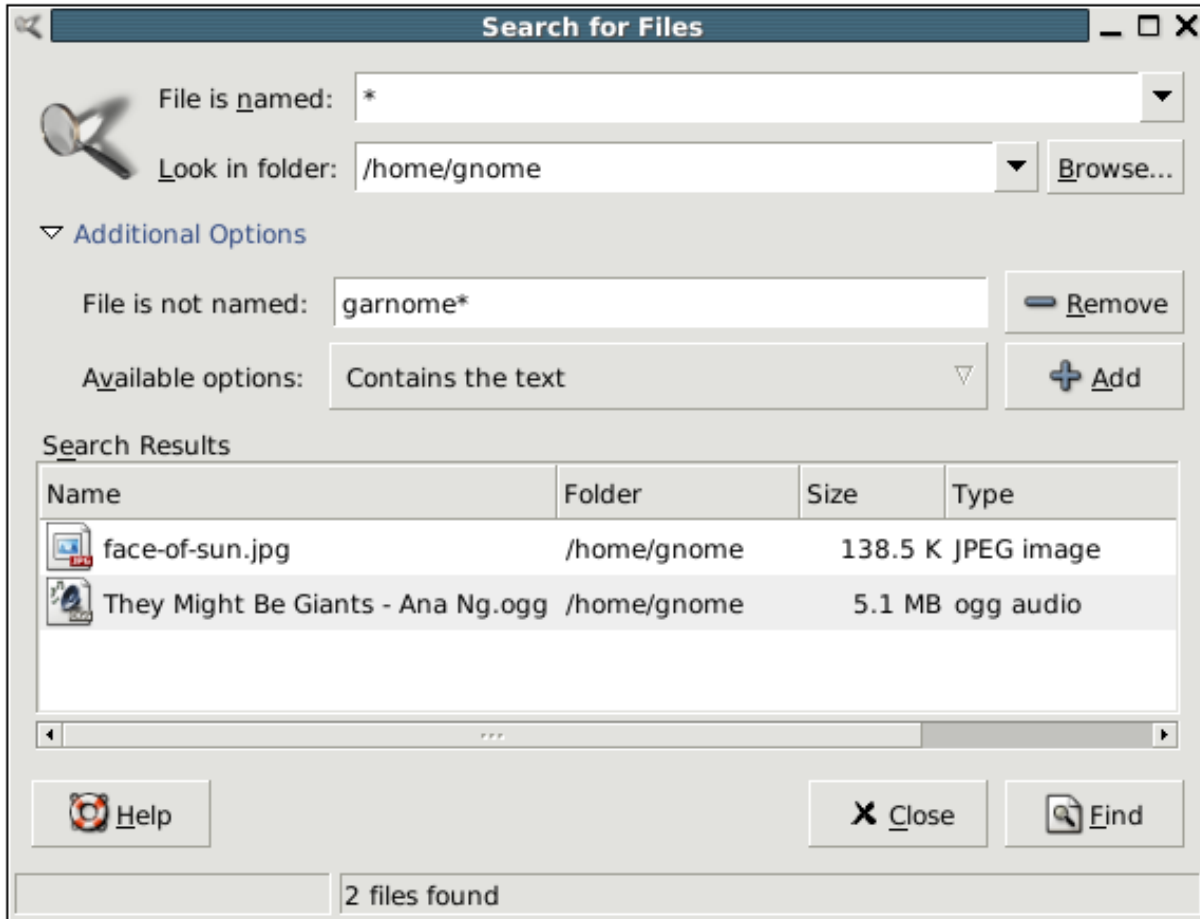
Search for Files

File is named: *

Look in folder: /home/gnome

Browse...

Additional Options

File is not named: garnome*

Remove

Available options: Contains the text

Add

Search Results

| Name | Folder | Size | Type |
|---|---|---|---|
| face-of-sun.jpg | /home/gnome | 138.5 K | JPEG image |
| They Might Be Giants - Ana Ng.ogg | /home/gnome | 5.1 MB | ogg audio |

Help

Close

Find

2 files found